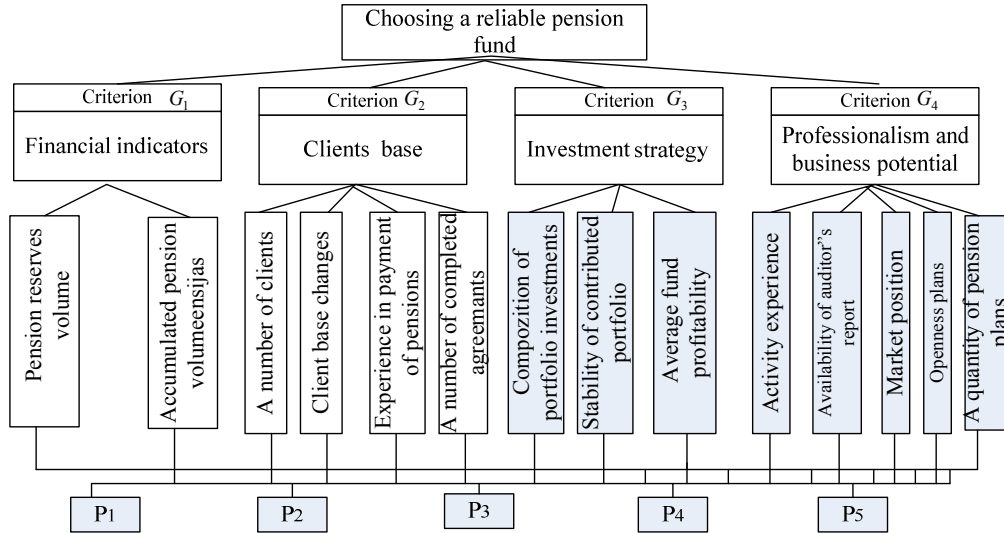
Choosing a reliable pension fund

Criterion $G_1$
Financial indicators

Criterion $G_2$
Clients base

Criterion $G_3$
Investment strategy

Criterion $G_4$
Professionalism and business potential

Pension reserves volume

Accumulated pension volumeensijas

A number of clients

Client base changes

Experience in payment of pensions

A number of completed agreemants

Compozition of portfolio investments

Stability of contributed portfolio

Average fund profitability

Activity experience

Availability of auditor"s report

Market position

Openness plans

A quantity of pension plans

P1

P2

P3

P4

P5